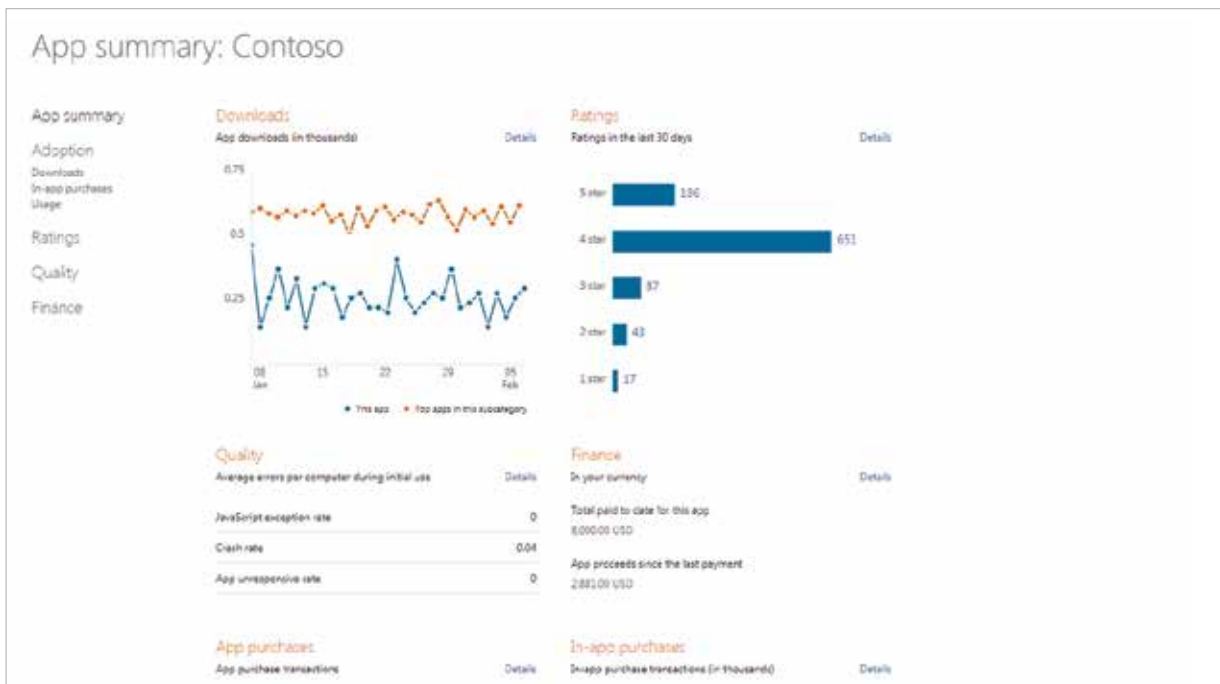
App summary: Contoso

App summary
Adoption
Downloads
In-app purchases
Usage
Ratings
Quality
Finance

Downloads
App downloads (in thousands)
Details

0.75
0.5
0.25
08 Jan
15
22
29
05 Feb

• This app • Top apps in this subcategory

Ratings
Ratings in the last 30 days
Details

5 star 106
4 star 651
3 star 87
2 star 43
1 star 17

Quality
Average errors per computer during initial use
Details

| | |
|---|---|
| JavaScript exception rate | 0 |
| Crash rate | 0.04 |
| App unresponsive rate | 0 |

Finance
In your currency
Details

Total paid to date for this app
8,000.00 USD

App proceeds since the last payment
2,881.00 USD

App purchases
App purchase transactions
Details

In-app purchases
In-app purchase transactions (in thousands)
Details